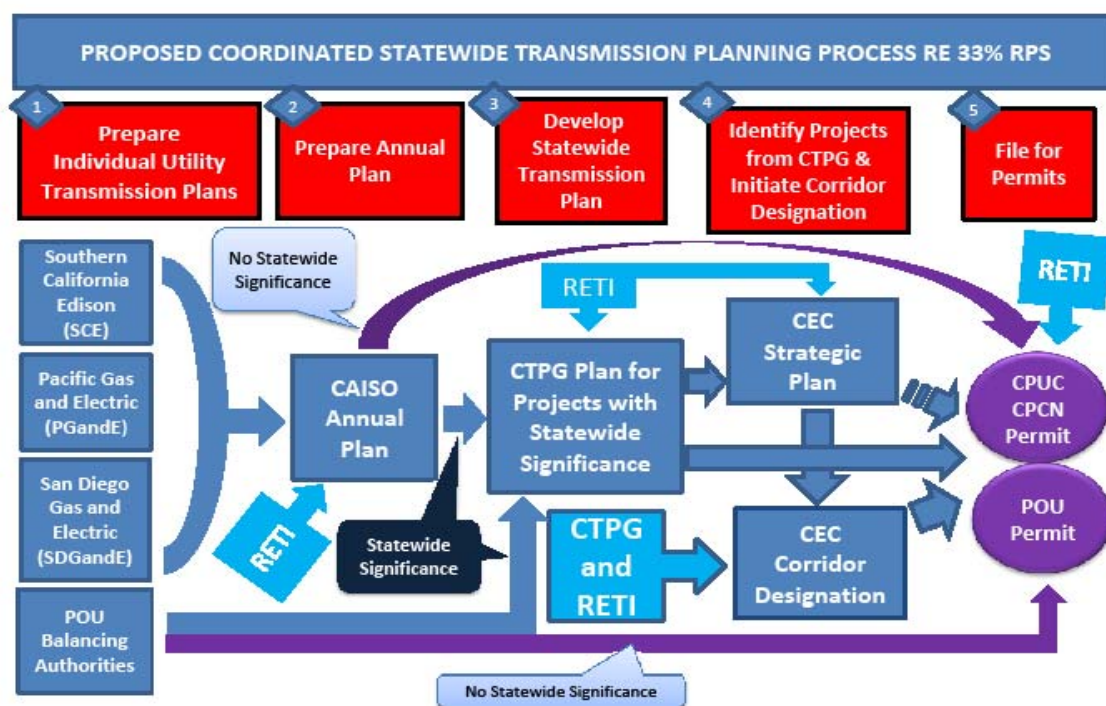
PROPOSED COORDINATED STATEWIDE TRANSMISSION PLANNING PROCESS RE 33% RPS

1
Prepare Individual Utility Transmission Plans

2
Prepare Annual Plan

3
Develop Statewide Transmission Plan

4
Identify Projects from CTPG & Initiate Corridor Designation

5
File for Permits

Southern California Edison (SCE)

Pacific Gas and Electric (PGandE)

San Diego Gas and Electric (SDGandE)

POU Balancing Authorities

No Statewide Significance

CAISO Annual Plan

RETI

RETI

CTPG Plan for Projects with Statewide Significance

CEC Strategic Plan

RETI

CPUC CPCN Permit

POU Permit

Statewide Significance

CTPG and RETI

CEC Corridor Designation

No Statewide Significance